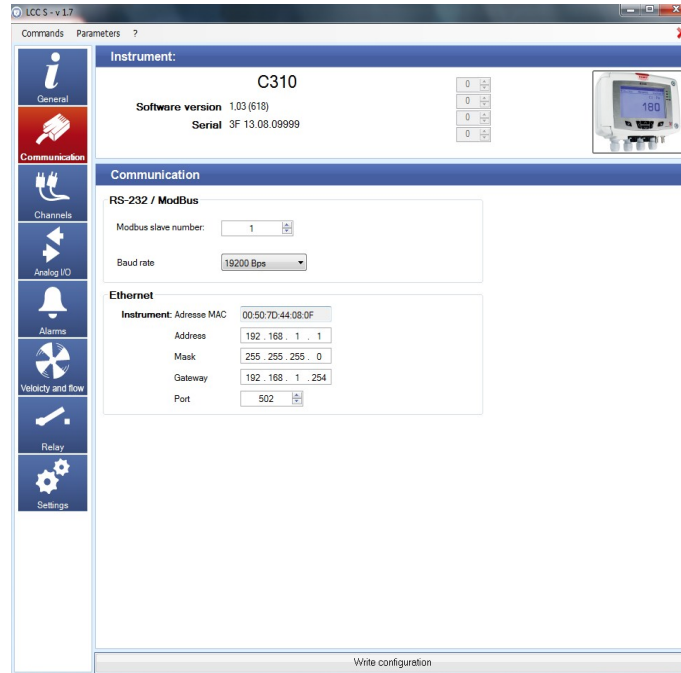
LCC S - v 1.7

Commands Parameters ?

General

Communication

Channels

Analog I/O

Alarms

Veloicty and flow

Relay

Settings

Instrument:

C310

Software version 1,03 (618)

Serial 3F 13.08.09999

0
0
0
0

180

Communication

RS-232 / ModBus

Modbus slave number: 1

Baud rate 19200 Bps

Ethernet

Instrument: Adresse MAC 00:50:7D:44:08:0F

Address 192 . 168 . 1 . 1

Mask 255 . 255 . 255 . 0

Gateway 192 . 168 . 1 . 254

Port 502

Write configuration